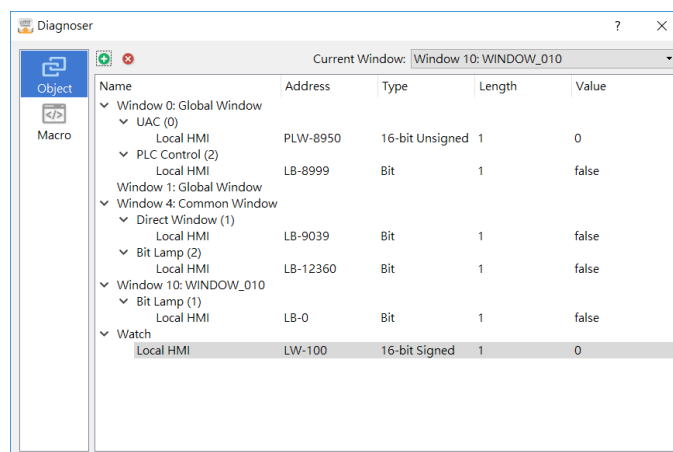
Diagnoser

?

Object

Macro

Current Window: Window 10: WINDOW_010

| Name | Address | Type | Length | Value |
|---|---|---|---|---|
| Window 0: Global Window | | | | |
| UAC (0) | | | | |
| Local HMI | PLW-8950 | 16-bit Unsigned | 1 | 0 |
| PLC Control (2) | | | | |
| Local HMI | LB-8999 | Bit | 1 | false |
| Window 1: Global Window | | | | |
| Window 4: Common Window | | | | |
| Direct Window (1) | | | | |
| Local HMI | LB-9039 | Bit | 1 | false |
| Bit Lamp (2) | | | | |
| Local HMI | LB-12360 | Bit | 1 | false |
| Window 10: WINDOW_010 | | | | |
| Bit Lamp (1) | | | | |
| Local HMI | LB-0 | Bit | 1 | false |
| Watch | | | | |
| Local HMI | LW-100 | 16-bit Signed | 1 | 0 |